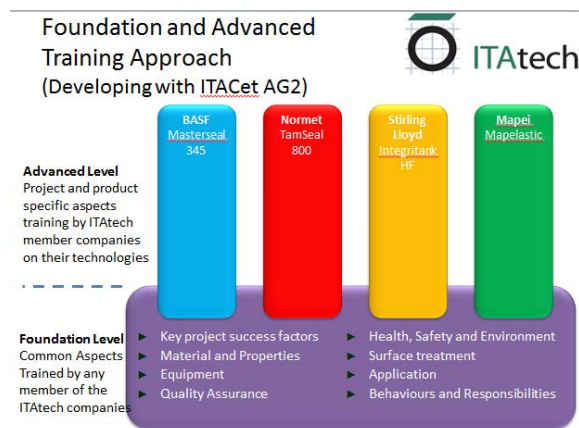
Foundation and Advanced Training Approach
(Developing with ITACet AG2)

ITAtech

BASF
Masterseal
345

Normet
TamSeal
800

Stirling Lloyd
Integritank
HF

Mapei
Mapelastic

Advanced Level
Project and product specific aspects training by ITAtech member companies on their technologies

Foundation Level
Common Aspects Trained by any member of the ITAtech companies

Key project success factors
Material and Properties
Equipment
Quality Assurance

Health, Safety and Environment
Surface treatment
Application
Behaviours and Responsibilities